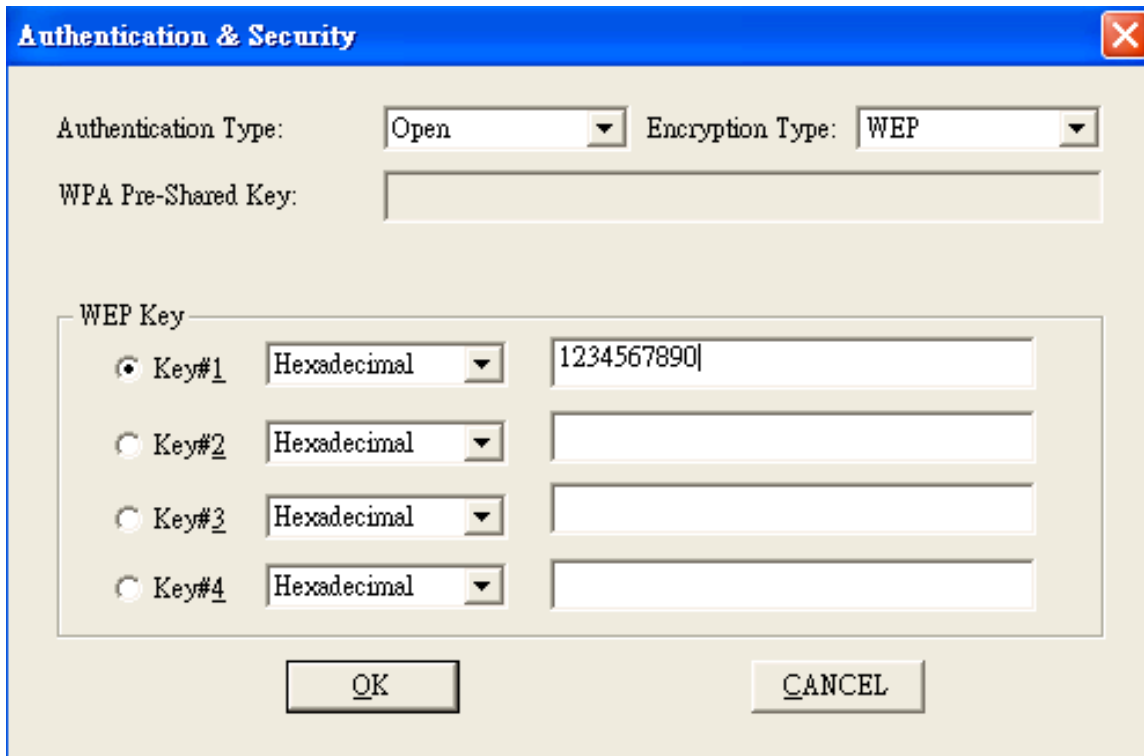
Authentication & Security

Authentication Type: Open Encryption Type: WEP

WPA Pre-Shared Key:

WEP Key

Key#1 Hexadecimal 1234567890

Key#2 Hexadecimal

Key#3 Hexadecimal

Key#4 Hexadecimal

OK

CANCEL